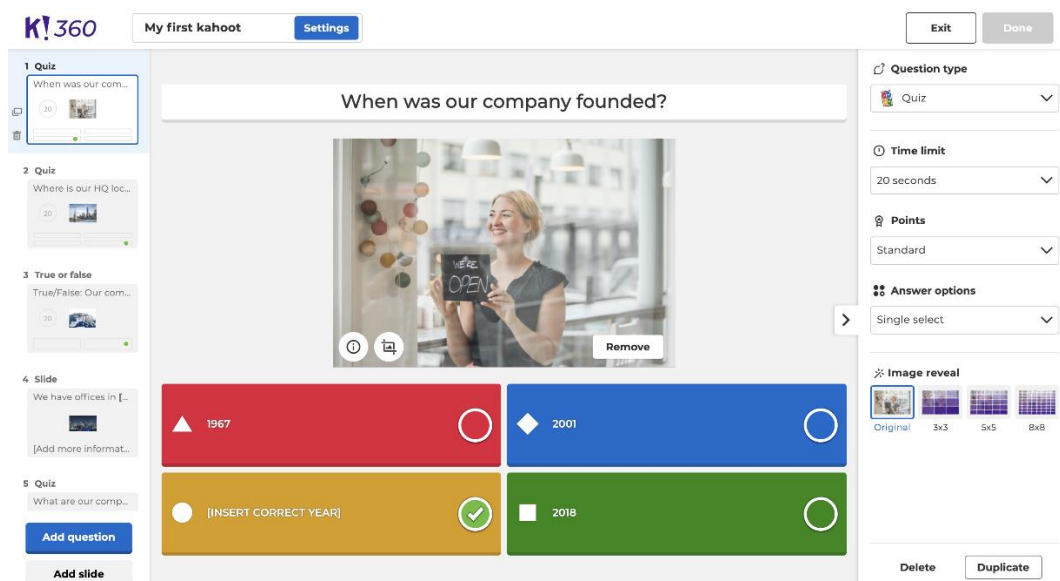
K! 360

My first kahoot

Settings

Exit

Done

1 Quiz
When was our com...
20

2 Quiz
Where is our HQ loc...
20

3 True or false
True/False: Our com...
20

4 Slide
We have offices in [...
[Add more informat...

5 Quiz
What are our comp...

Add question

Add slide

When was our company founded?

WE'RE OPEN

Remove

1967

2001

[INSERT CORRECT YEAR]

2018

Question type

Quiz

Time limit

20 seconds

Points

Standard

Answer options

Single select

Image reveal

Original

3x3

5x5

8x8

Delete

Duplicate